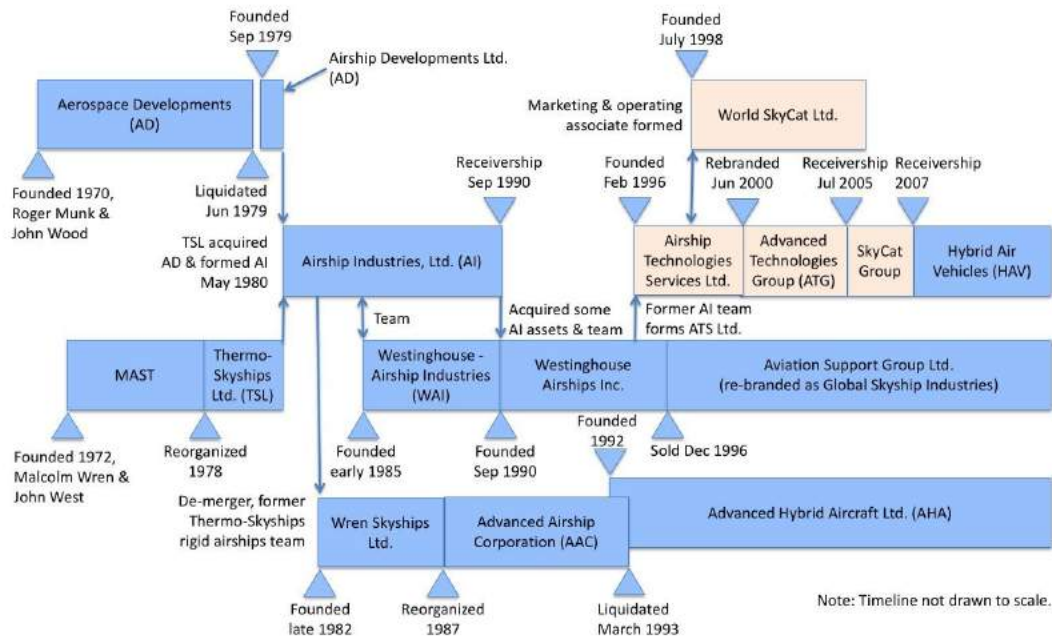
Founded Sep 1979

Airship Developments Ltd. (AD)

Aerospace Developments (AD)

Founded 1970, Roger Munk & John Wood

Liquidated Jun 1979

Founded July 1998

Marketing & operating associate formed

World SkyCat Ltd.

Receivership Sep 1990

Founded Feb 1996

Rebranded Jun 2000

Receivership Jul 2005

Receivership 2007

TSL acquired AD & formed AI May 1980

Airship Industries, Ltd. (AI)

Airship Technologies Services Ltd.

Advanced Technologies Group (ATG)

SkyCat Group

Hybrid Air Vehicles (HAV)

Team

Acquired some AI assets & team

Former AI team forms ATS Ltd.

MAST

Thermo-Skyships Ltd. (TSL)

Westinghouse - Airship Industries (WAI)

Westinghouse Airships Inc.

Aviation Support Group Ltd. (re-branded as Global Skyship Industries)

Founded 1972, Malcolm Wren & John West

Reorganized 1978

Founded early 1985

Founded Sep 1990

Founded 1992

Sold Dec 1996

De-merger, former Thermo-Skyships rigid airships team

Wren Skyships Ltd.

Advanced Airship Corporation (AAC)

Advanced Hybrid Aircraft Ltd. (AHA)

Founded late 1982

Reorganized 1987

Liquidated March 1993

Note: Timeline not drawn to scale.